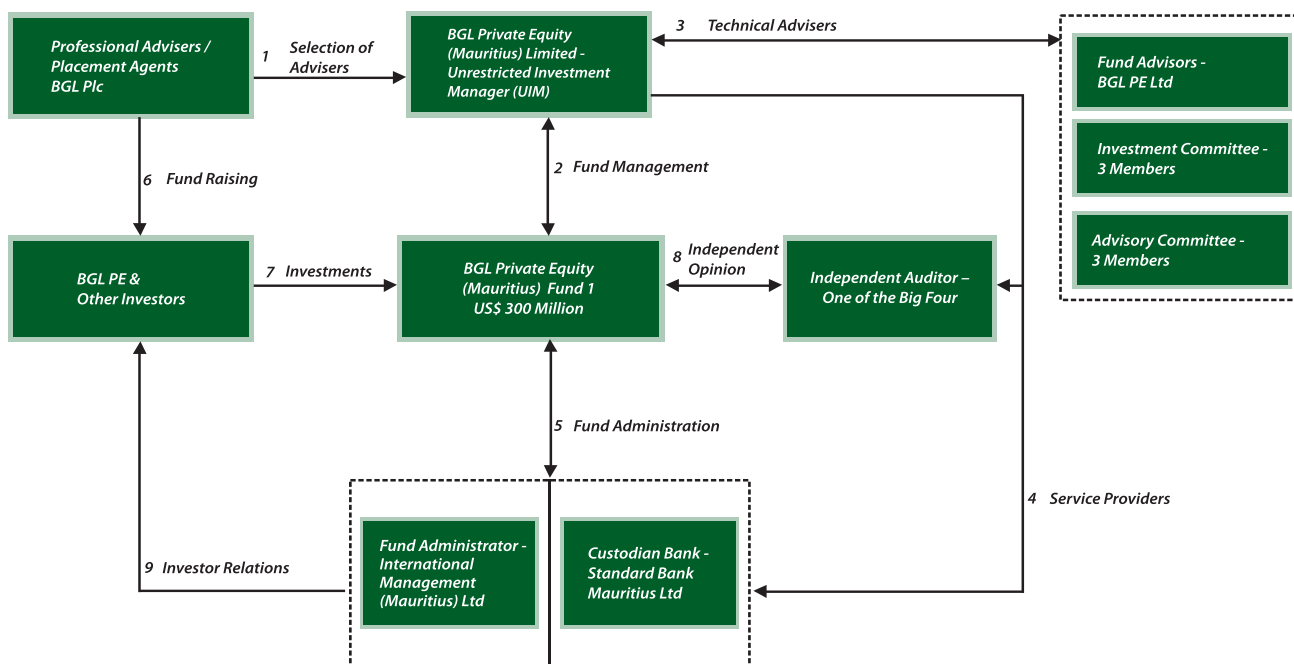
Professional Advisers / Placement Agents BGL Plc

1 Selection of Advisers

BGL Private Equity (Mauritius) Limited - Unrestricted Investment Manager (UIM)

3 Technical Advisers

Fund Advisors - BGL PE Ltd

Investment Committee - 3 Members

Advisory Committee - 3 Members

6 Fund Raising

2 Fund Management

BGL PE & Other Investors

7 Investments

BGL Private Equity (Mauritius) Fund 1 US$ 300 Million

8 Independent Opinion

Independent Auditor – One of the Big Four

5 Fund Administration

4 Service Providers

9 Investor Relations

Fund Administrator - International Management (Mauritius) Ltd

Custodian Bank - Standard Bank Mauritius Ltd